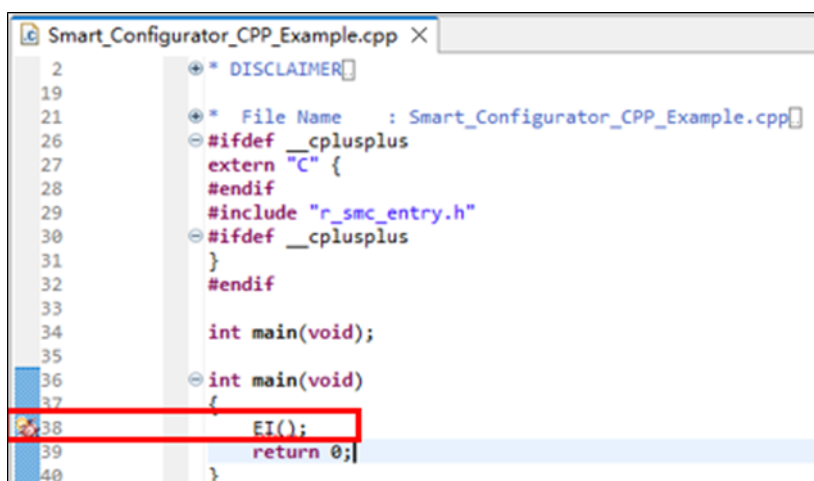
Smart_Configurator_CPP_Example.cpp ×

2 * DISCLAIMER
19
21 * File Name : Smart_Configurator_CPP_Example.cpp
26 #ifdef __cplusplus
27 extern "C" {
28 #endif
29 #include "r_smc_entry.h"
30 #ifdef __cplusplus
31 }
32 #endif
33
34 int main(void);
35
36 int main(void)
37 {
38 EI();
39 return 0;
40 }